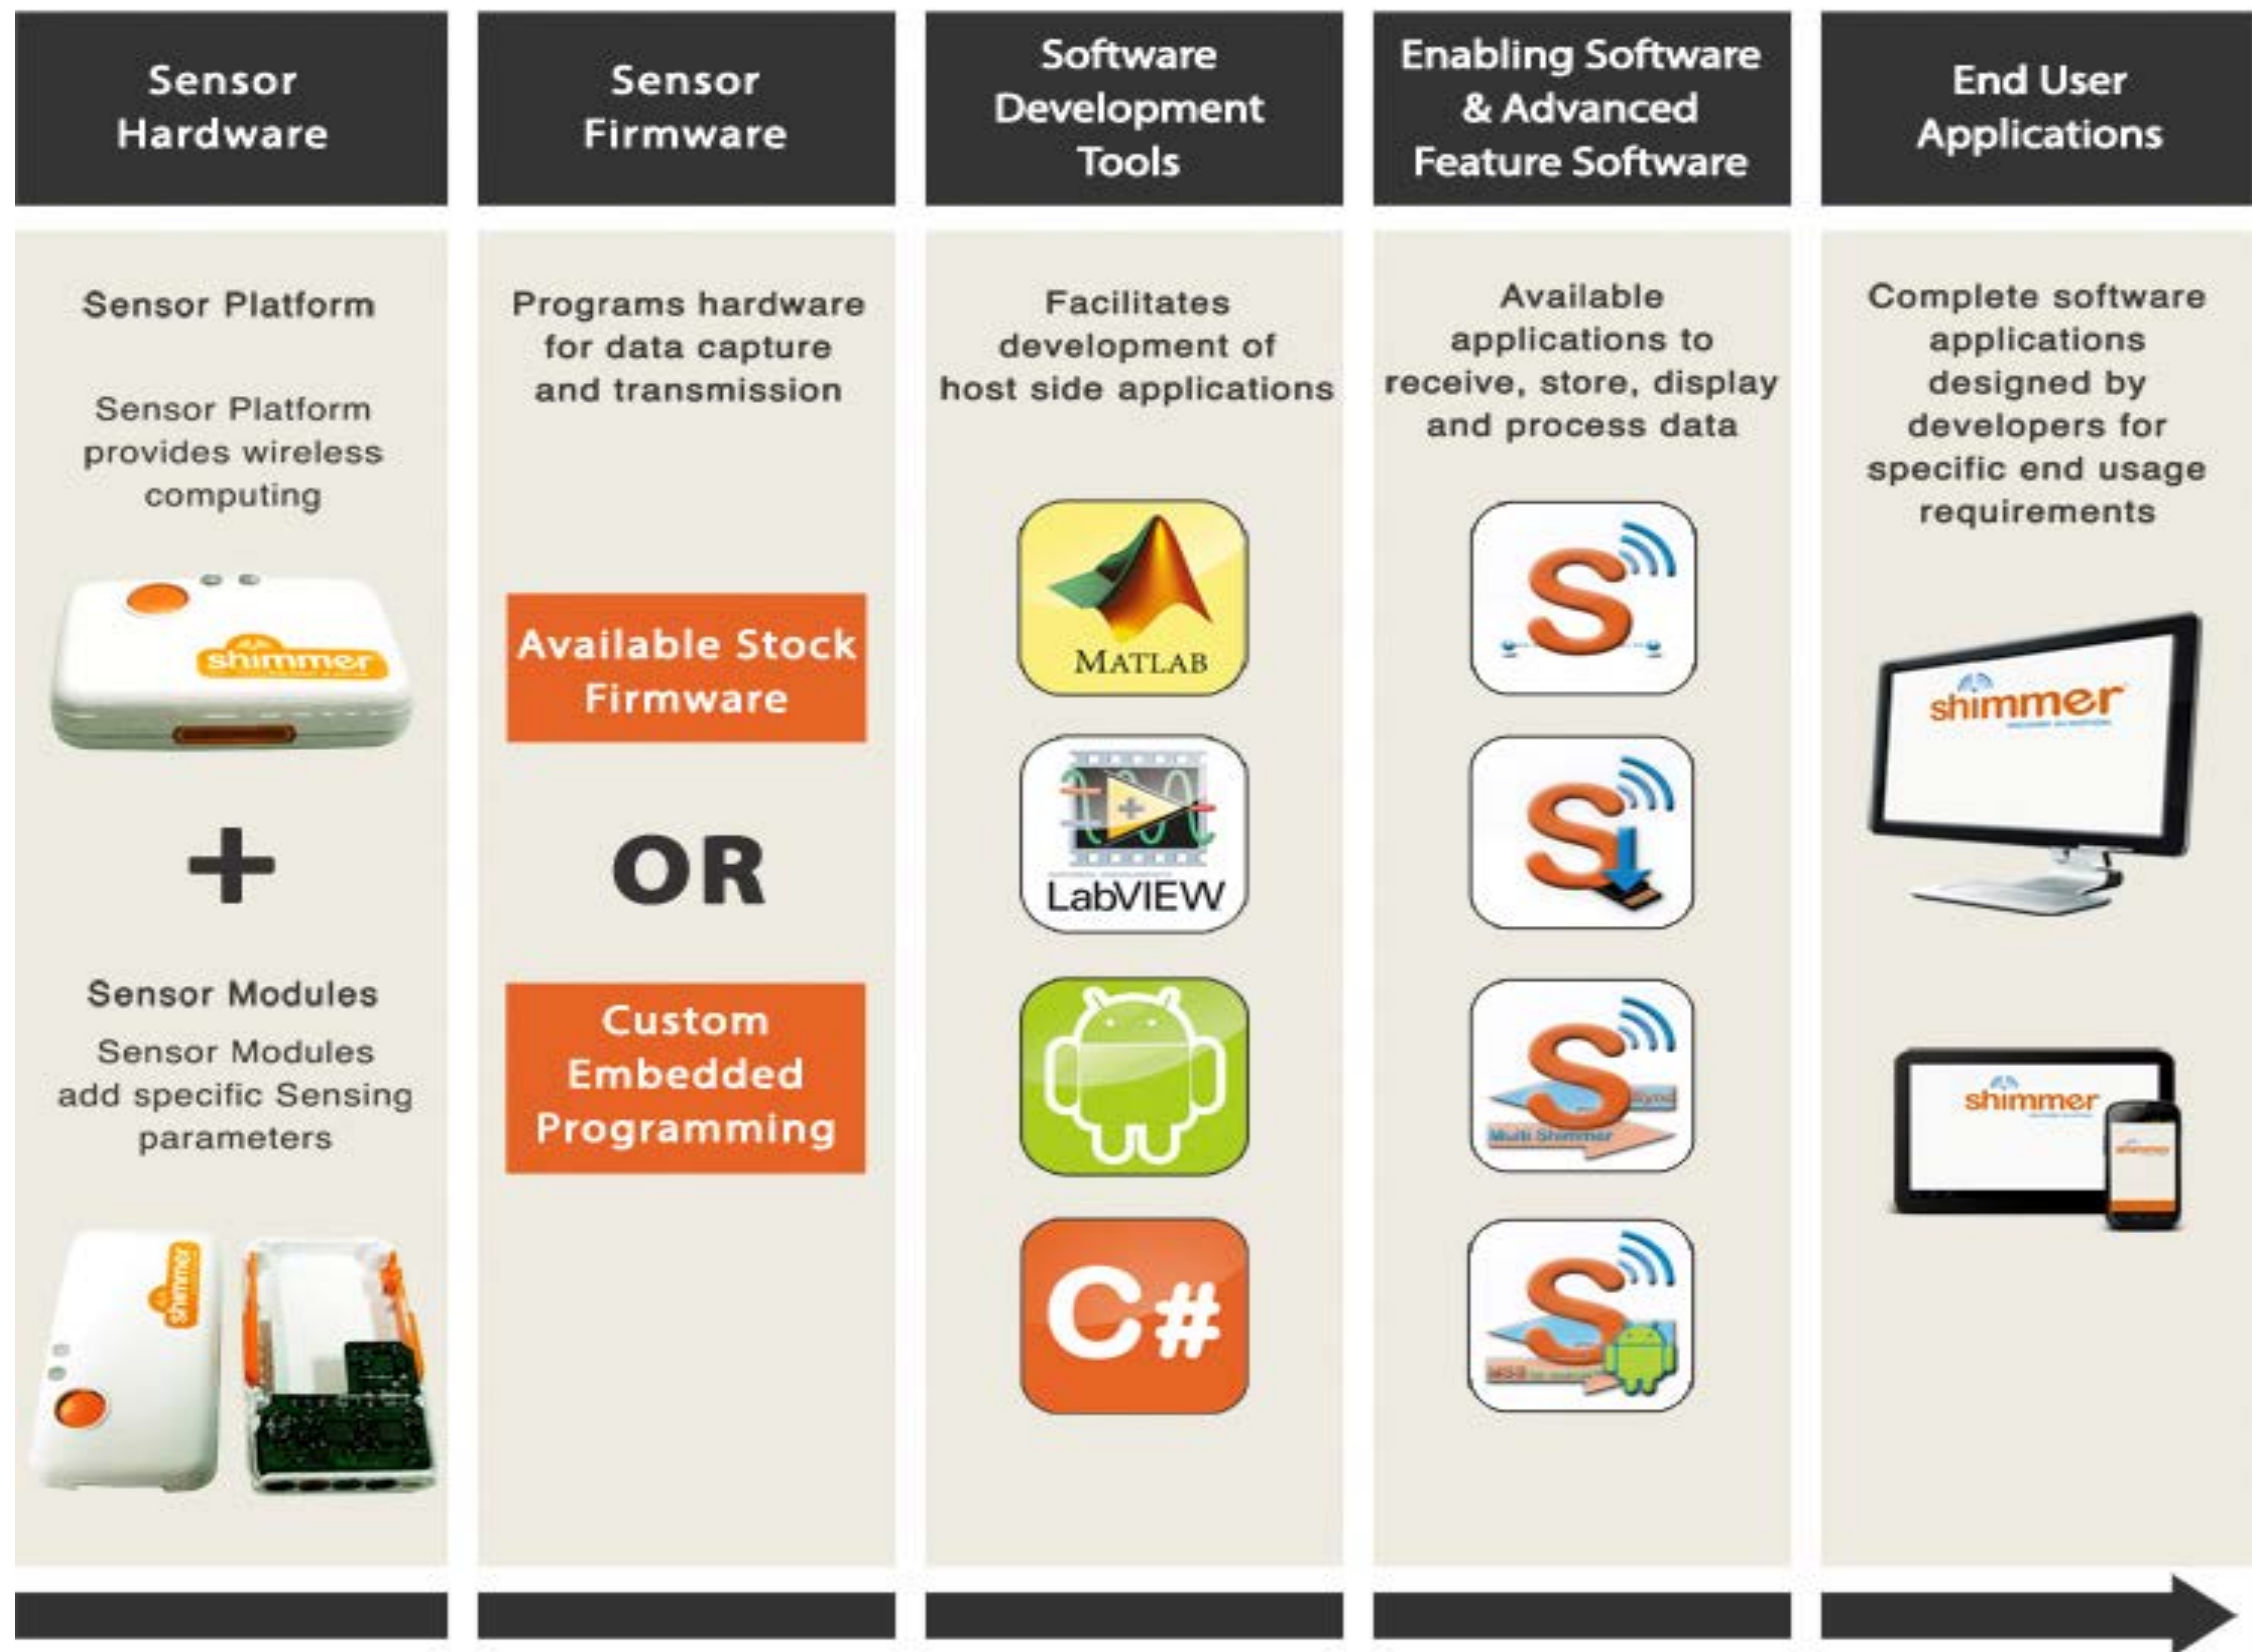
Sensor Hardware

Sensor Platform

Sensor Platform provides wireless computing

shimmer

+

Sensor Modules

Sensor Modules add specific Sensing parameters

shimmer

Sensor Firmware

Programs hardware for data capture and transmission

Available Stock Firmware

OR

Custom Embedded Programming

Software Development Tools

Facilitates development of host side applications

MATLAB

LabVIEW

C#

Enabling Software & Advanced Feature Software

Available applications to receive, store, display and process data

S

S

S

Multi Shimmer

S

End User Applications

Complete software applications designed by developers for specific end usage requirements

shimmer

shimmer